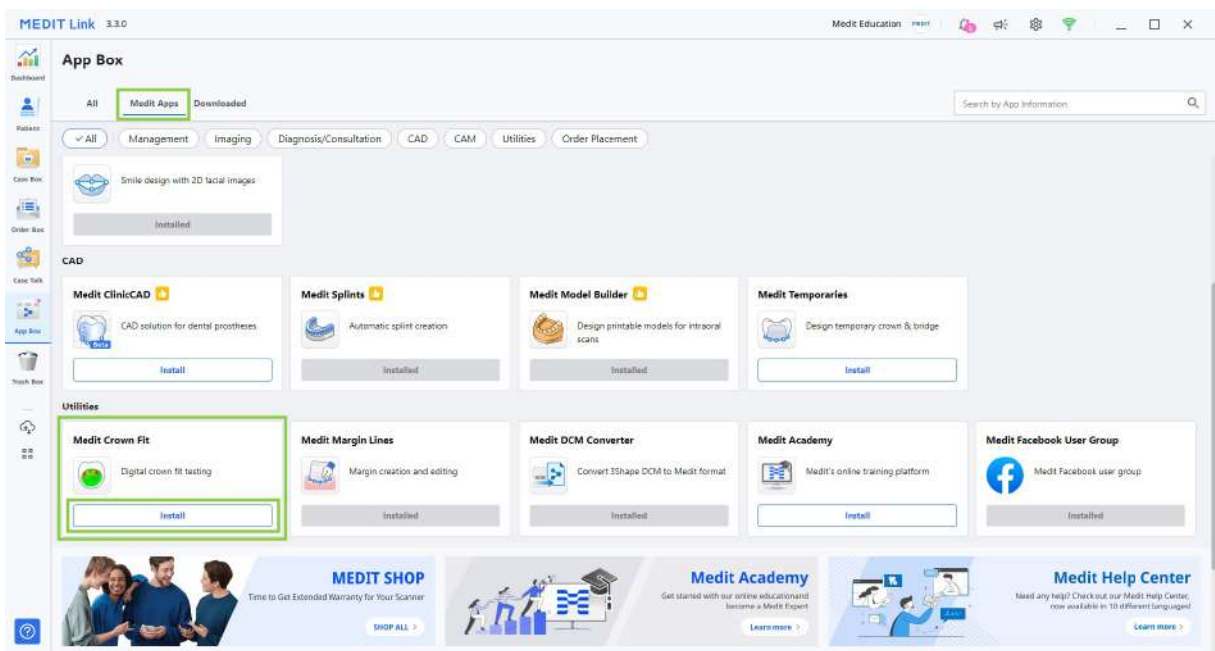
MEDIT Link 3.3.0

Medit Education

Dashboard
Patient
Case Box
Order Box
Case Talk
App Box
Trash Box

App Box

All | Medit Apps | Downloaded

Search by App Information

✓All | Management | Imaging | Diagnosis/Consultation | CAD | CAM | Utilities | Order Placement

Smile design with 2D facial images
Installed

CAD

Medit ClinicCAD
CAD solution for dental prostheses
Beta
Install

Medit Splints
Automatic splint creation
Installed

Medit Model Builder
Design printable models for intraoral scans
Installed

Medit Temporaries
Design temporary crown & bridge
Install

Utilities

Medit Crown Fit
Digital crown fit testing
Install

Medit Margin Lines
Margin creation and editing
Installed

Medit DCM Converter
Convert 3Shape DCM to Medit format
Installed

Medit Academy
Medit's online training platform
Install

Medit Facebook User Group
Medit Facebook user group
Installed

MEDIT SHOP
Time to Get Extended Warranty for Your Scanner
SHOP ALL >

Medit Academy
Get started with our online educational become a Medit Expert
Learn more >

Medit Help Center
Need any help? Check out our Medit Help Center, now available in 10 different languages!
Learn more >